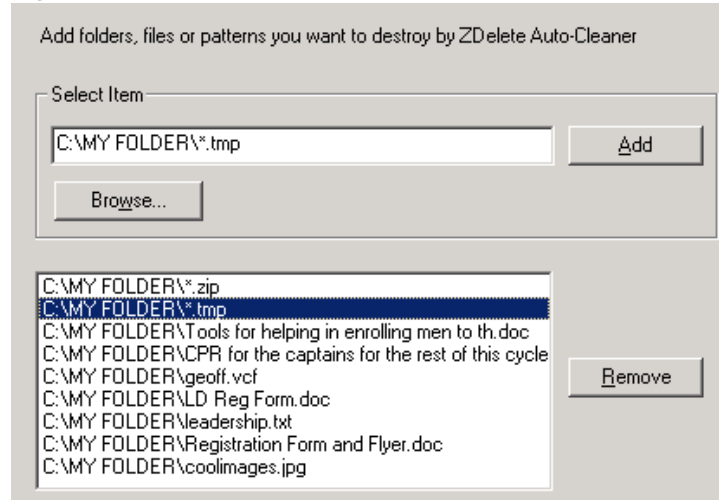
Add folders, files or patterns you want to destroy by ZDelete Auto-Cleaner

Select Item

C:\MY FOLDER\*.tmp

Add

Browse...

C:\MY FOLDER\*.zip
C:\MY FOLDER\*.tmp
C:\MY FOLDER\Tools for helping in enrolling men to th.doc
C:\MY FOLDER\CPR for the captains for the rest of this cycle
C:\MY FOLDER\geoff.vcf
C:\MY FOLDER\LD Reg Form.doc
C:\MY FOLDER\leadership.txt
C:\MY FOLDER\Registration Form and Flyer.doc
C:\MY FOLDER\coolimages.jpg

Remove